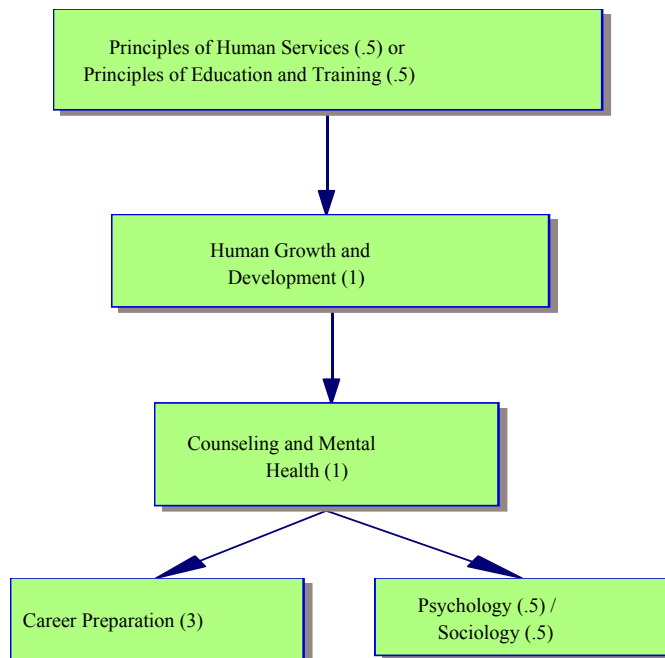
Principles of Human Services (.5) or Principles of Education and Training (.5)

Human Growth and Development (1)

Counseling and Mental Health (1)

Career Preparation (3)

Psychology (.5) / Sociology (.5)